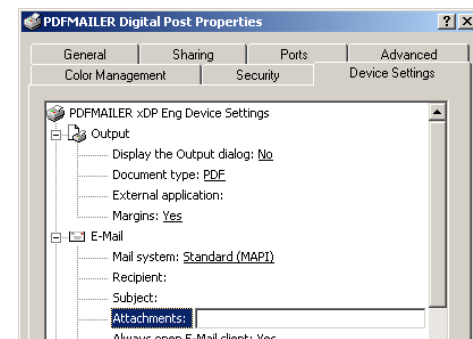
PDFMAILER Digital Post Properties

?

General

Sharing

Ports

Advanced

Color Management

Security

Device Settings

PDFMAILER xDP Eng Device Settings

Output

Display the Output dialog: No

Document type: PDF

External application:

Margins: Yes

E-Mail

Mail system: Standard (MAPI)

Recipient:

Subject:

Attachments:

Always open E-Mail client: Yes